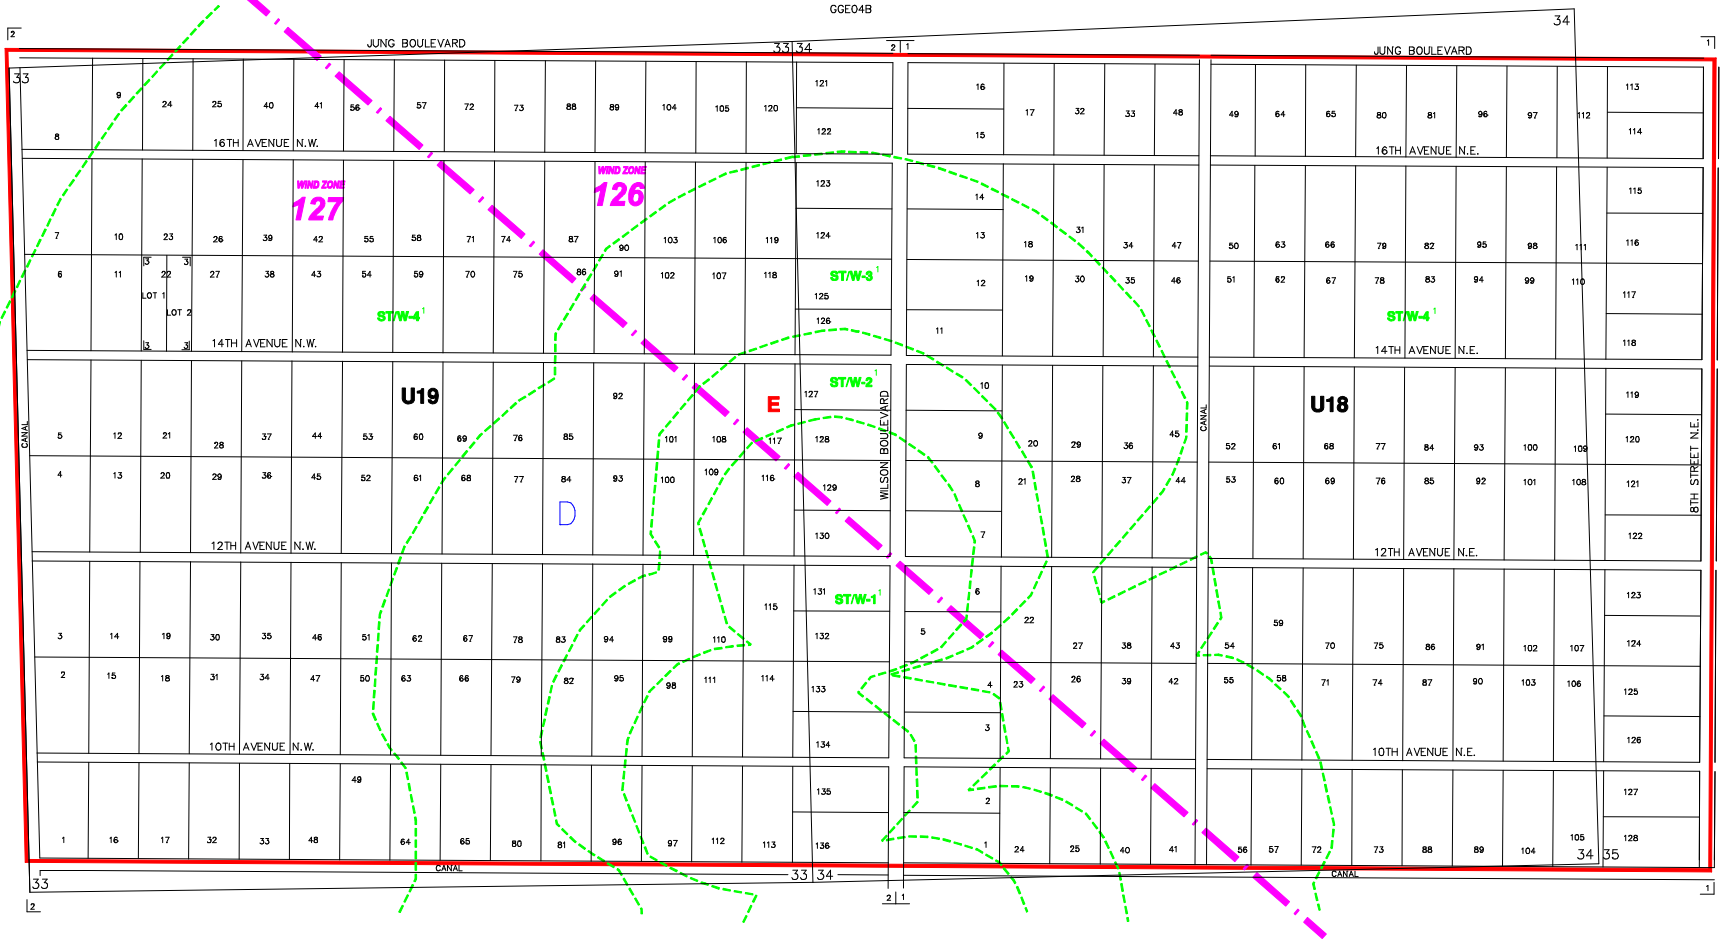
GGE04B

JUNG BOULEVARD

JUNG BOULEVARD

33 34

2 1

34

2

33

16TH AVENUE N.W.

16TH AVENUE N.E.

WIND ZONE 127

WIND ZONE 126

ST/W-4

ST/W-3

ST/W-4

14TH AVENUE N.W.

14TH AVENUE N.E.

U19

E

ST/W-2

U18

CANAL

WILSON BOULEVARD

CANAL

8TH STREET N.E.

D

12TH AVENUE N.W.

12TH AVENUE N.E.

ST/W-1

10TH AVENUE N.W.

10TH AVENUE N.E.

LOT 1

LOT 2

CANAL

CANAL

33

33 34

34 35

2 1

2

1